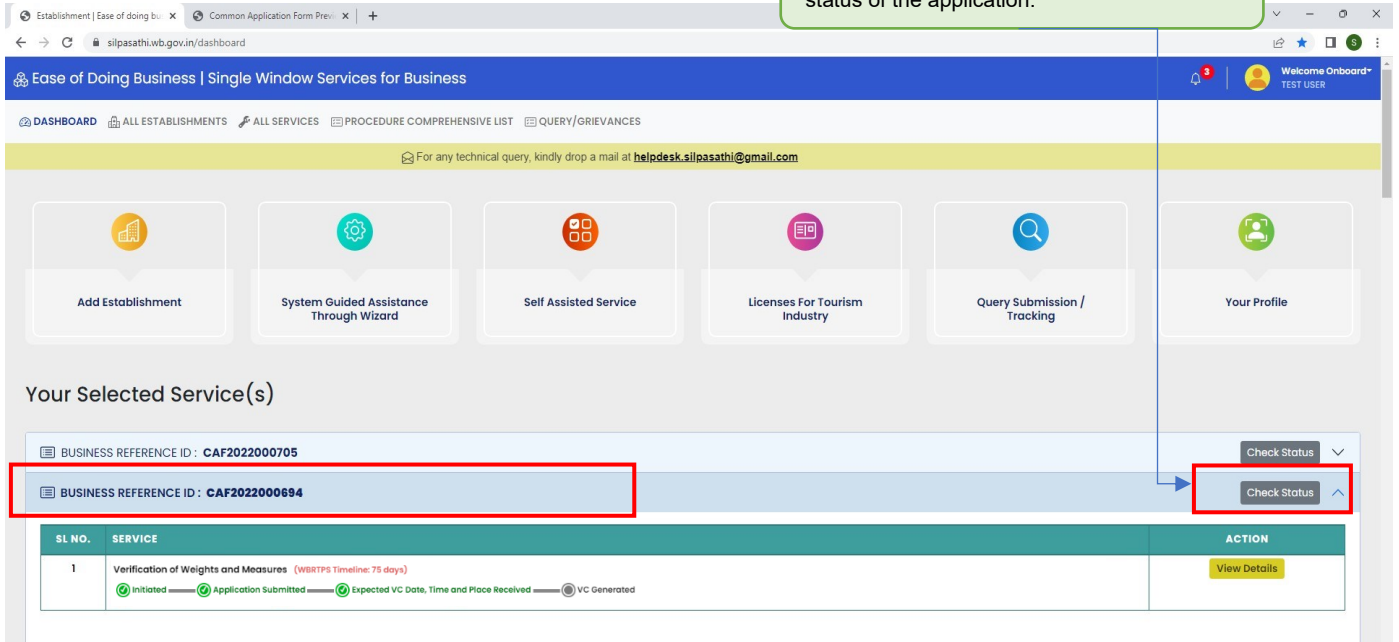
Establishment | Ease of doing bu ×
Common Application Form Previ ×
+

status of the application.

silpasathi.wb.gov.in/dashboard

Ease of Doing Business | Single Window Services for Business

3

Welcome Onboard
TEST USER

DASHBOARD ALL ESTABLISHMENTS ALL SERVICES PROCEDURE COMPREHENSIVE LIST QUERY/GRIEVANCES

For any technical query, kindly drop a mail at helpdesk.silpasathi@gmail.com

Add Establishment

System Guided Assistance Through Wizard

Self Assisted Service

Licenses For Tourism Industry

Query Submission / Tracking

Your Profile

Your Selected Service(s)

BUSINESS REFERENCE ID : CAF2022000705

Check Status

BUSINESS REFERENCE ID : CAF2022000694

Check Status

| SL NO. | SERVICE | ACTION |
|---|---|---|
| 1 | Verification of Weights and Measures (WBRTPS Timeline: 75 days) Initiated — Application Submitted — Expected VC Date, Time and Place Received — VC Generated | View Details |